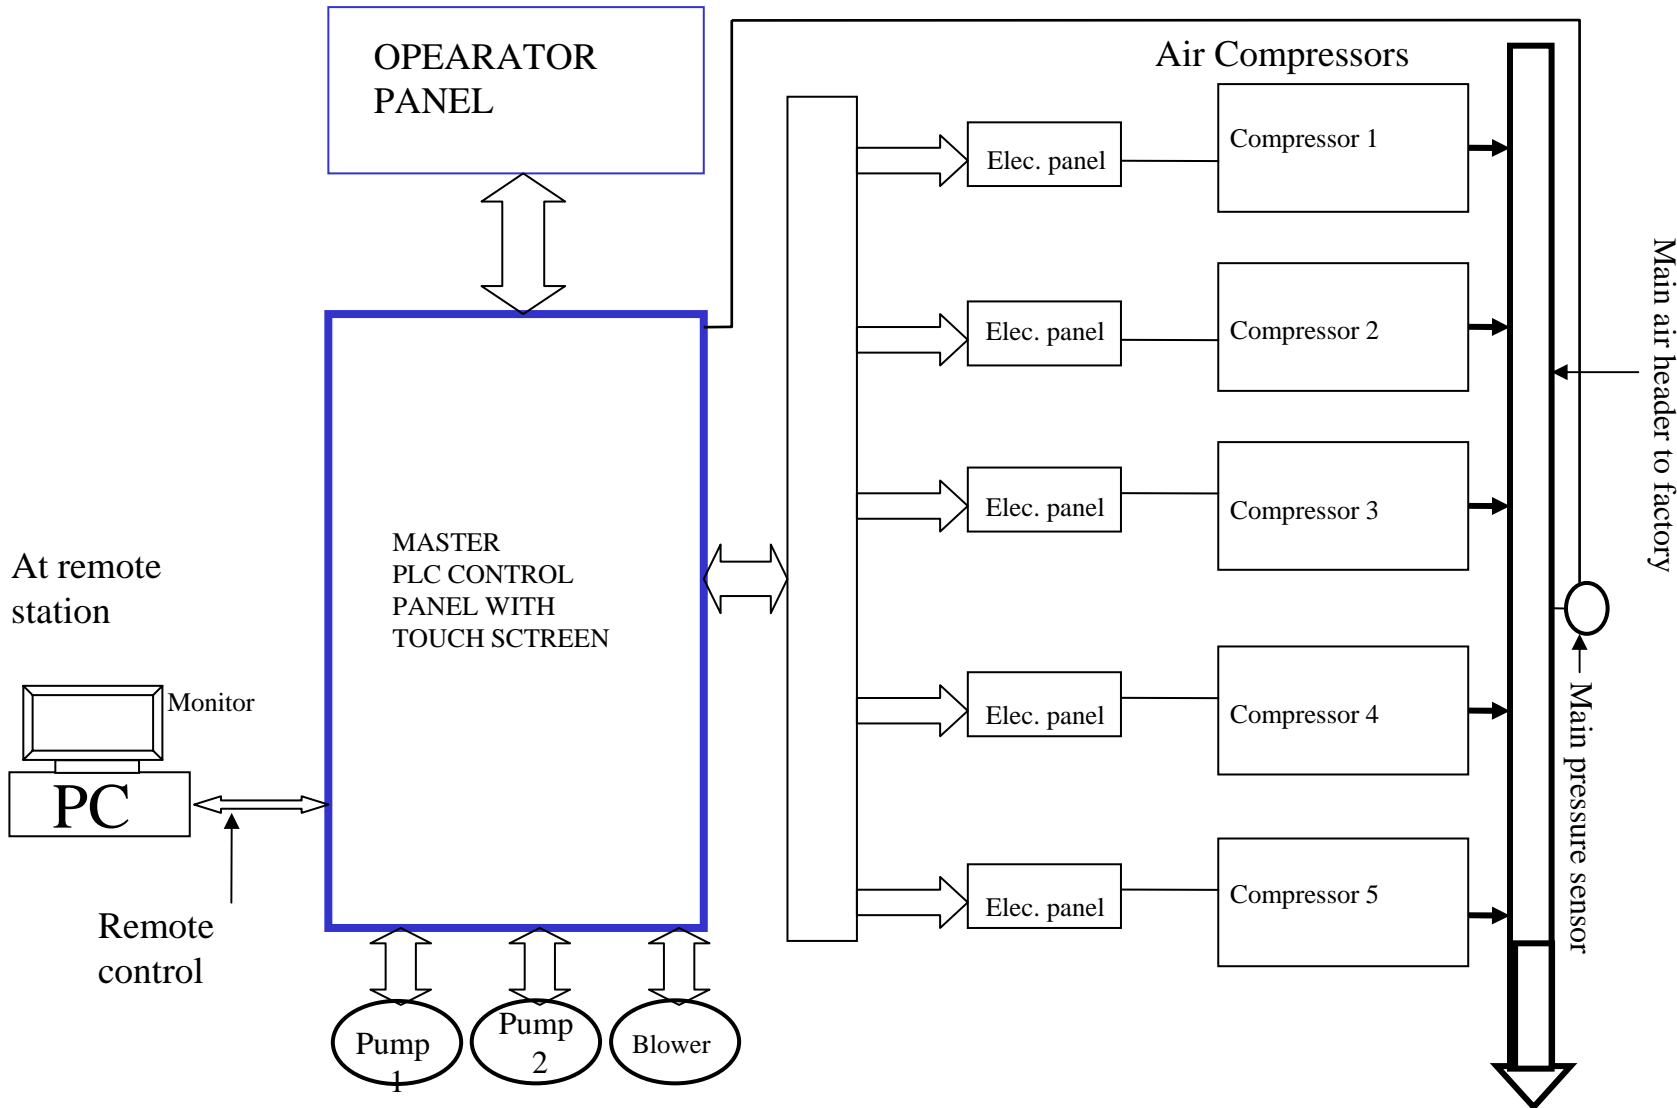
OPEARATOR PANEL

Air Compressors

Elec. panel
Compressor 1

Elec. panel
Compressor 2

Elec. panel
Compressor 3

Elec. panel
Compressor 4

Elec. panel
Compressor 5

Main air header to factory

Main pressure sensor

MASTER PLC CONTROL PANEL WITH TOUCH SCTREEN

At remote station

Monitor

PC

Remote control

Pump 1

Pump 2

Blower